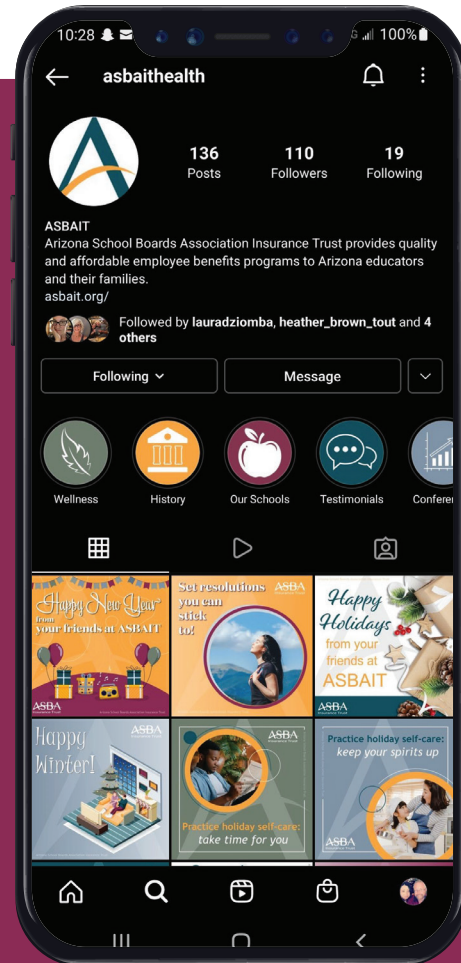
10:28 100%

asbaithealth

136 Posts
110 Followers
19 Following

ASBAIT
Arizona School Boards Association Insurance Trust provides quality and affordable employee benefits programs to Arizona educators and their families.
asbait.org/

Followed by lauradziomba, heather_brown_tout and 4 others

Following
Message

Wellness
History
Our Schools
Testimonials
Conferen

Happy New Year from your friends at ASBAIT
ASBA

Set resolutions you can stick to!
ASBA

Happy Holidays from your friends at ASBAIT
ASBA

Happy Winter!

ASBA
Practice holiday self-care: take time for you

Practice holiday self-care: keep your spirits up
ASBA